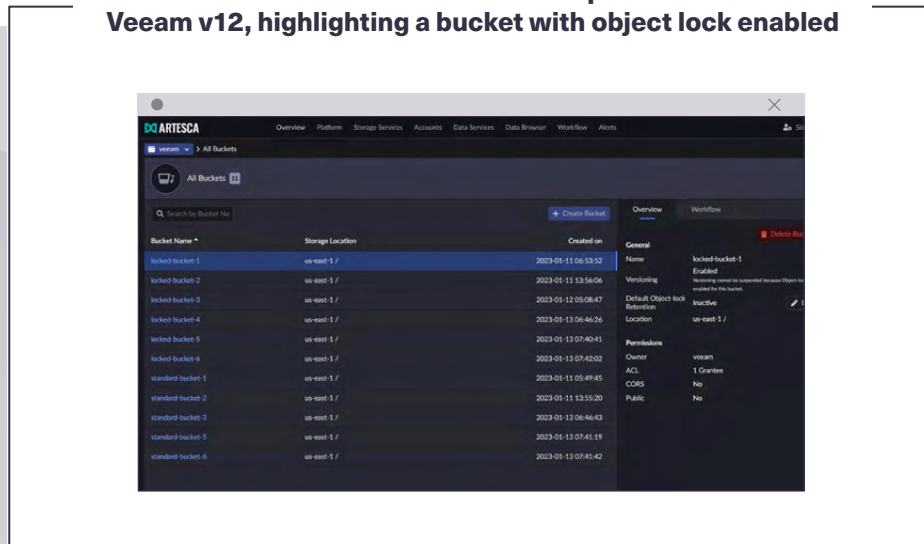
Veeam v12, highlighting a bucket with object lock enabled

ARTESCA

Overview Platform Storage Services Accounts Data Services Data Browser Workflow Alerts

veeam > All Buckets

All Buckets 11

Search by Bucket Na

+ Create Bucket

| Bucket Name | Storage Location | Created on |
|---|---|---|
| locked-bucket-1 | us-east-1 / | 2023-01-11 06:53:52 |
| locked-bucket-2 | us-east-1 / | 2023-01-11 13:56:06 |
| locked-bucket-3 | us-east-1 / | 2023-01-12 05:08:47 |
| locked-bucket-4 | us-east-1 / | 2023-01-13 06:46:26 |
| locked-bucket-5 | us-east-1 / | 2023-01-13 07:40:41 |
| locked-bucket-6 | us-east-1 / | 2023-01-13 07:42:02 |
| standard-bucket-1 | us-east-1 / | 2023-01-11 05:49:45 |
| standard-bucket-2 | us-east-1 / | 2023-01-11 13:55:20 |
| standard-bucket-3 | us-east-1 / | 2023-01-13 06:46:43 |
| standard-bucket-5 | us-east-1 / | 2023-01-13 07:41:19 |
| standard-bucket-6 | us-east-1 / | 2023-01-13 07:41:42 |

Overview Workflow

Delete Buc

General

Name locked-bucket-1

Versioning Enabled
Versioning cannot be suspended because Object-lo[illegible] enabled for this bucket.

Default Object-lock Retention Inactive

Location us-east-1 /

Permissions

Owner veeam

ACL 1 Grantee

CORS No

Public No